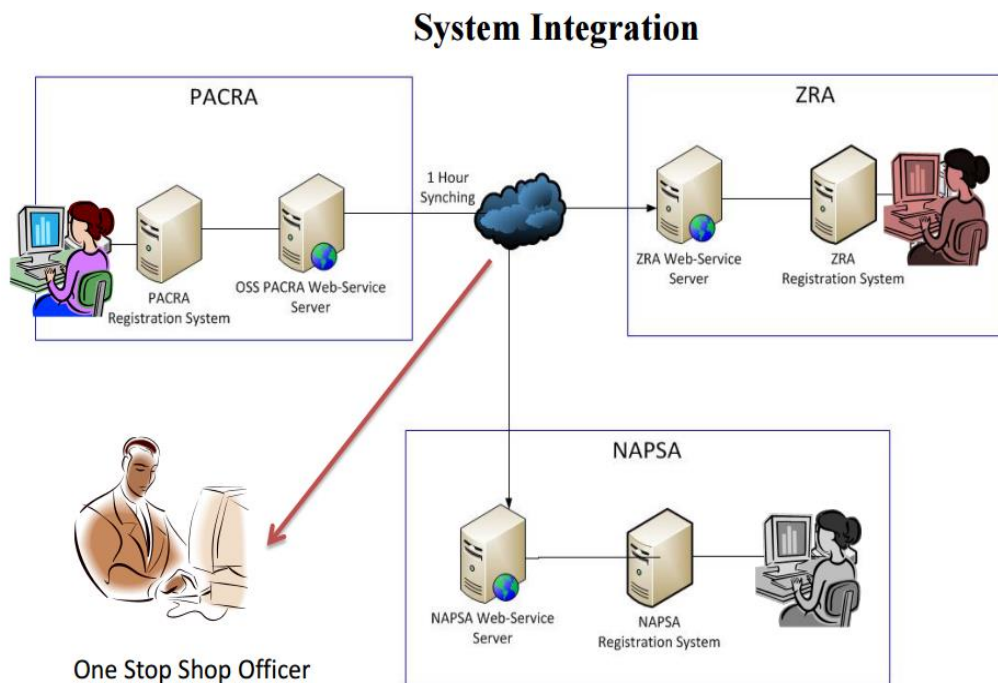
System Integration

PACRA

PACRA Registration System

OSS PACRA Web-Service Server

1 Hour Synching

ZRA

ZRA Web-Service Server

ZRA Registration System

NAPSA

NAPSA Web-Service Server

NAPSA Registration System

One Stop Shop Officer